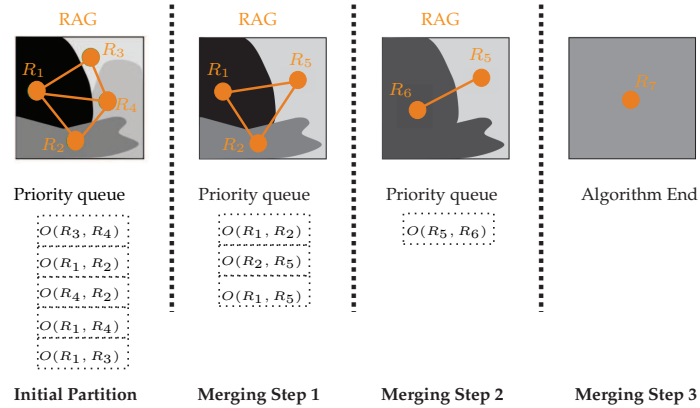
RAG

$R_1$ $R_3$ $R_4$ $R_2$

Priority queue

$O(R_3, R_4)$
$O(R_1, R_2)$
$O(R_4, R_2)$
$O(R_1, R_4)$
$O(R_1, R_3)$

**Initial Partition**

RAG

$R_1$ $R_5$ $R_2$

Priority queue

$O(R_1, R_2)$
$O(R_2, R_5)$
$O(R_1, R_5)$

**Merging Step 1**

RAG

$R_6$ $R_5$

Priority queue

$O(R_5, R_6)$

**Merging Step 2**

$R_7$

Algorithm End

**Merging Step 3**